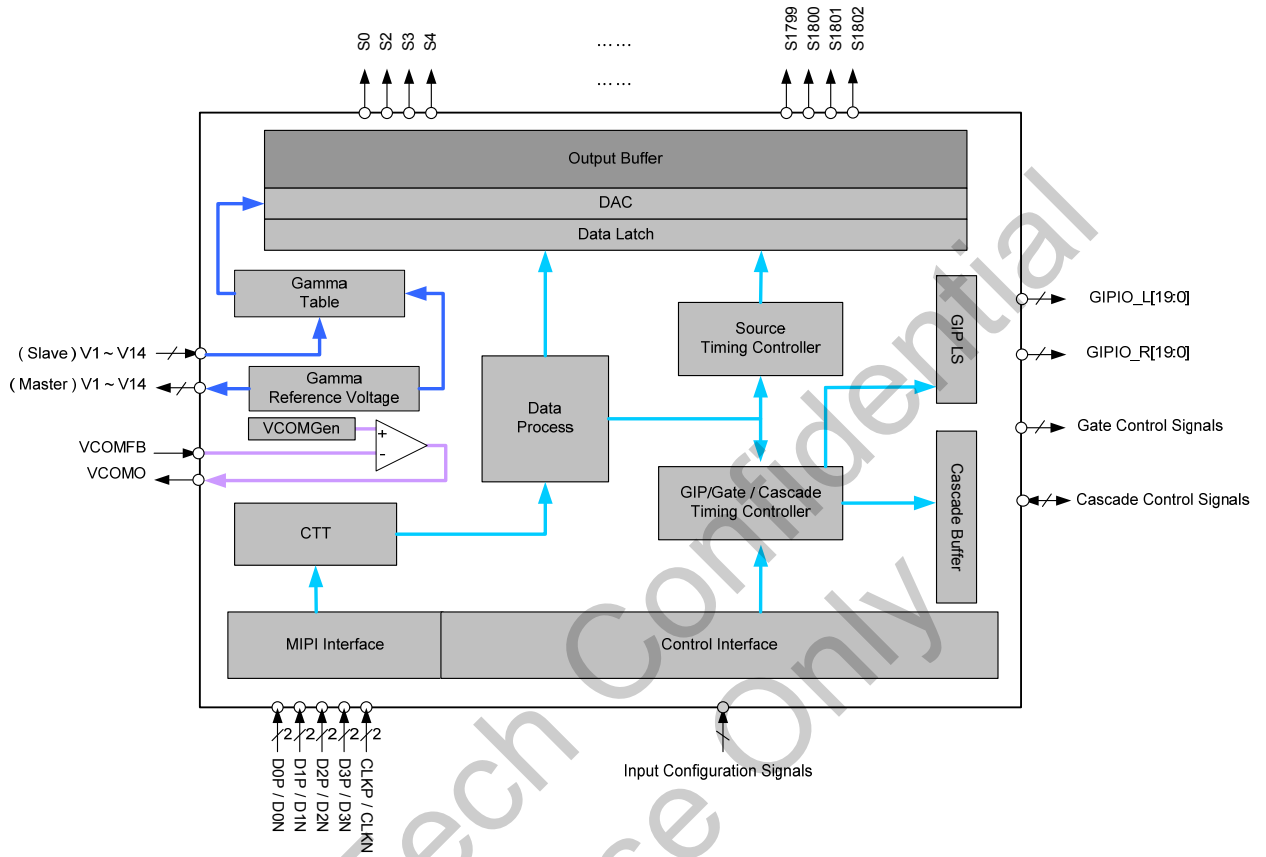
S0 S2 S3 S4
……
……
S1799 S1800 S1801 S1802

Output Buffer
DAC
Data Latch

Gamma Table

(Slave) V1 ~ V14
(Master) V1 ~ V14

Gamma Reference Voltage

VCOMGen
+
-
VCOMFB
VCOMO

Data Process

Source Timing Controller

GIP LS

GIPIO_L[19:0]
GIPIO_R[19:0]
Gate Control Signals
Cascade Control Signals

GIP/Gate / Cascade Timing Controller

Cascade Buffer

CTT

MIPI Interface
Control Interface

2 2 2 2 2
D0P / D0N
D1P / D1N
D2P / D2N
D3P / D3N
CLKP / CLKN

Input Configuration Signals

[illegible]ech Confidential
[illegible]ce Only